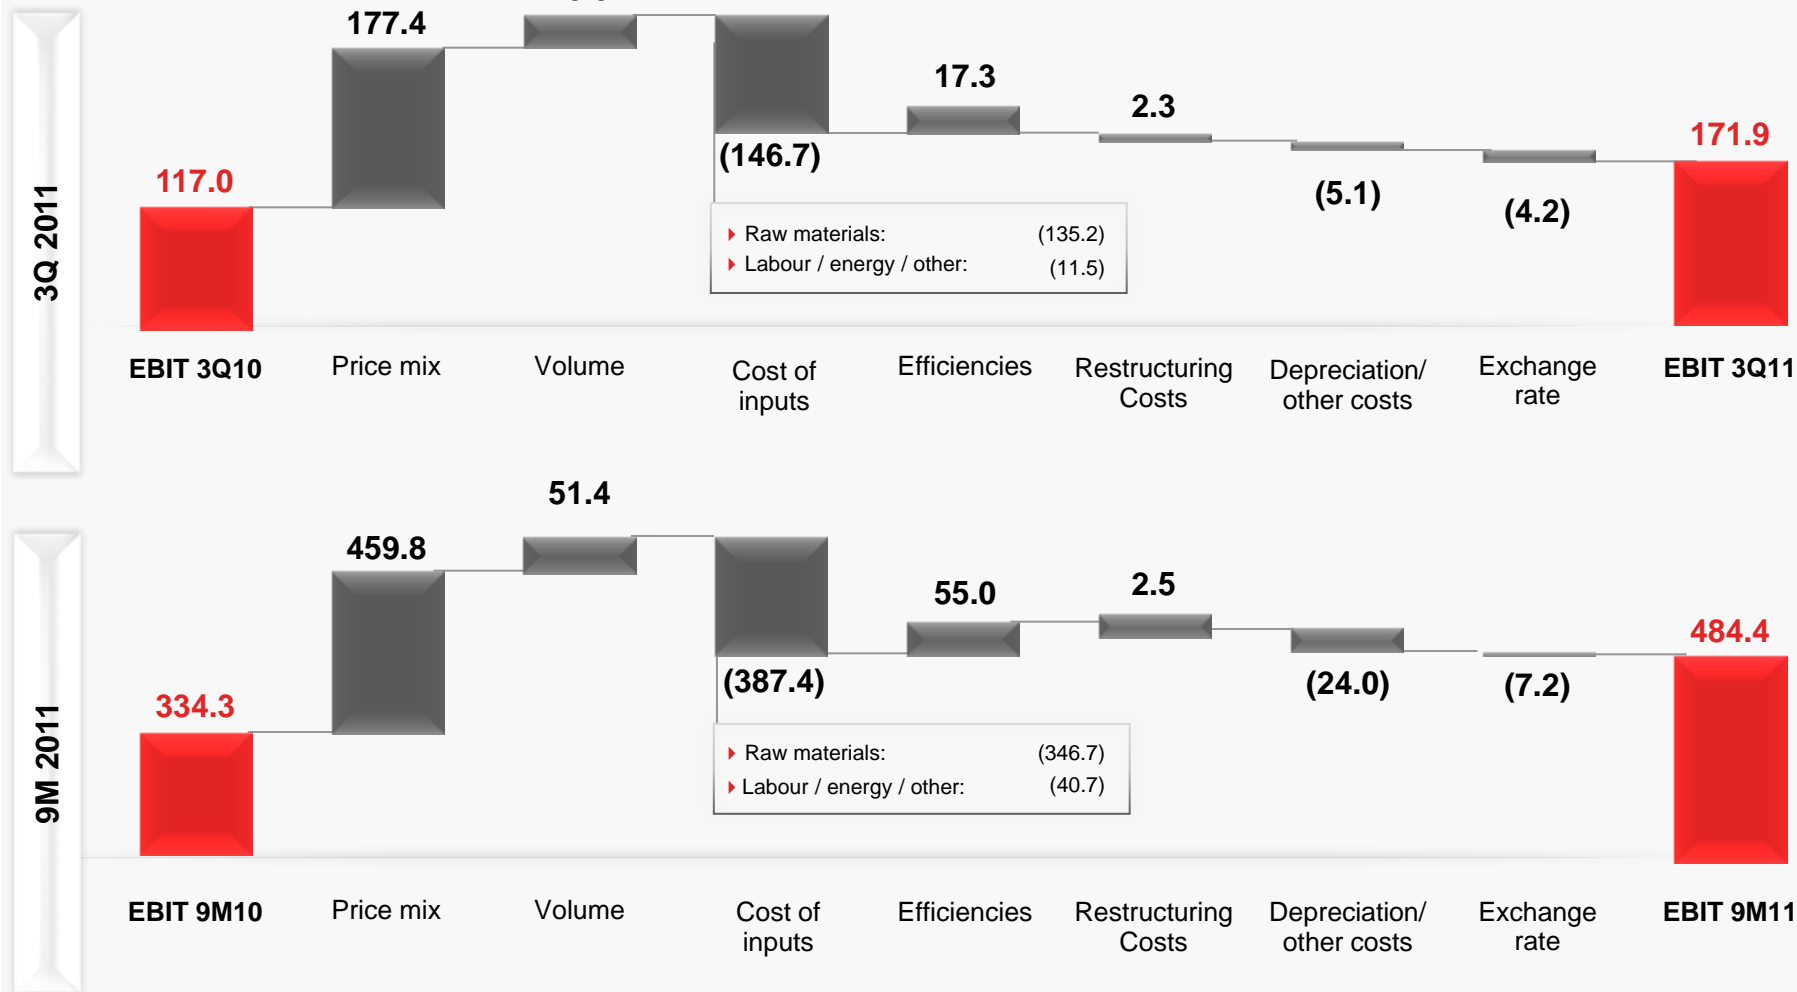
3Q 2011

177.4

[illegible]

17.3

2.3

171.9

117.0

(146.7)

(5.1)

(4.2)

Raw materials: (135.2)
Labour / energy / other: (11.5)

EBIT 3Q10
Price mix
Volume
Cost of inputs
Efficiencies
Restructuring Costs
Depreciation/ other costs
Exchange rate
EBIT 3Q11

9M 2011

51.4

459.8

55.0

2.5

484.4

334.3

(387.4)

(24.0)

(7.2)

Raw materials: (346.7)
Labour / energy / other: (40.7)

EBIT 9M10
Price mix
Volume
Cost of inputs
Efficiencies
Restructuring Costs
Depreciation/ other costs
Exchange rate
EBIT 9M11